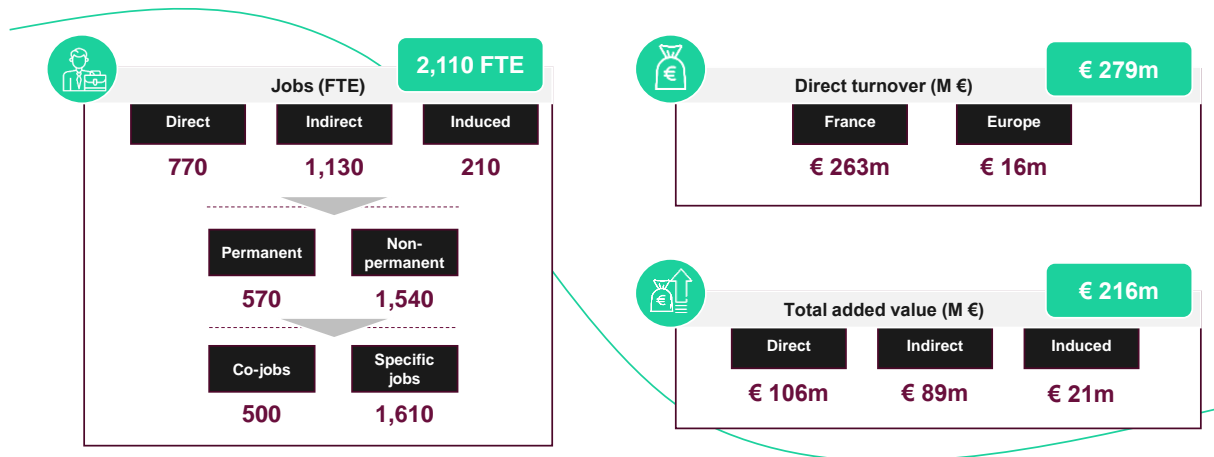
Jobs (FTE)

2,110 FTE

Direct
770

Indirect
1,130

Induced
210

Permanent
570

Non-permanent
1,540

Co-jobs
500

Specific jobs
1,610

Direct turnover (M €)

€ 279m

France
€ 263m

Europe
€ 16m

Total added value (M €)

€ 216m

Direct
€ 106m

Indirect
€ 89m

Induced
€ 21m